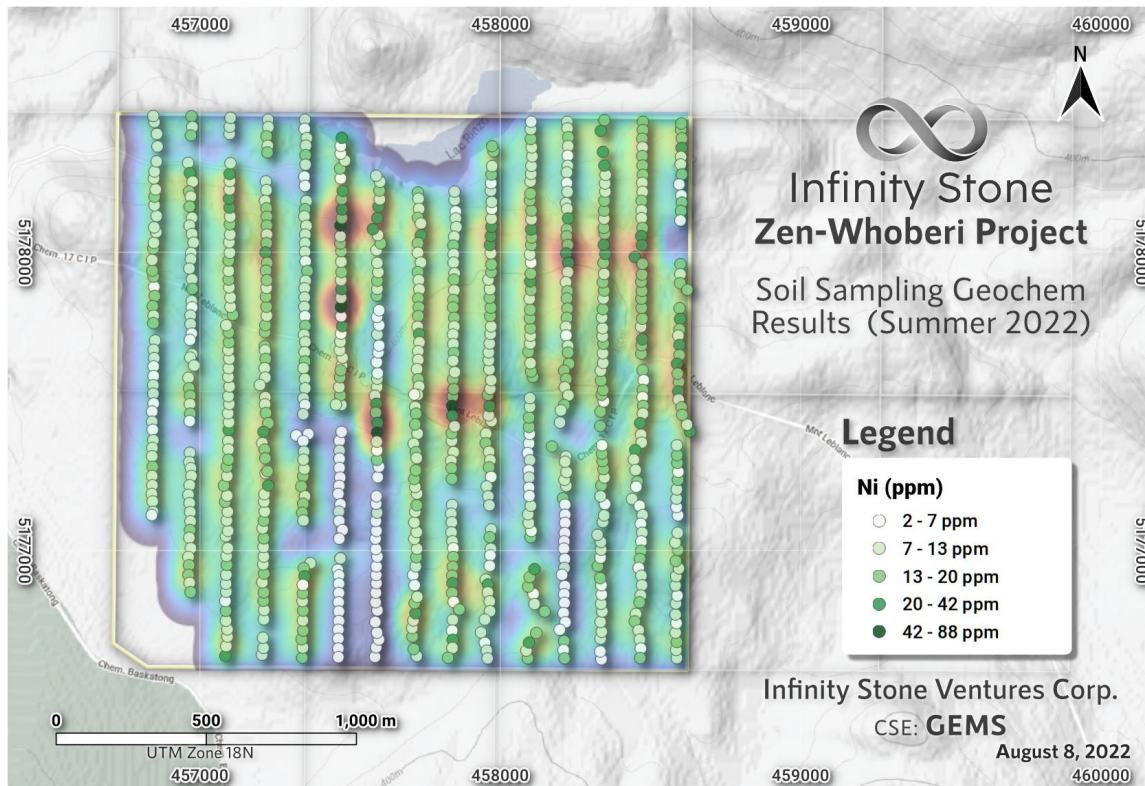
457000
458000
459000
460000

N

Infinity Stone
Zen-Whoberi Project

Soil Sampling Geochem Results (Summer 2022)

5178000
5178000

Chem. 17 C I P
Lac Rinzo
Mnt Leblanc

Legend

Ni (ppm)
2 - 7 ppm
7 - 13 ppm
13 - 20 ppm
20 - 42 ppm
42 - 88 ppm

5177000
5177000

Chem. Baskatong

0
500
1,000 m
UTM Zone 18N

Infinity Stone Ventures Corp.
CSE: GEMS
August 8, 2022

457000
458000
459000
460000